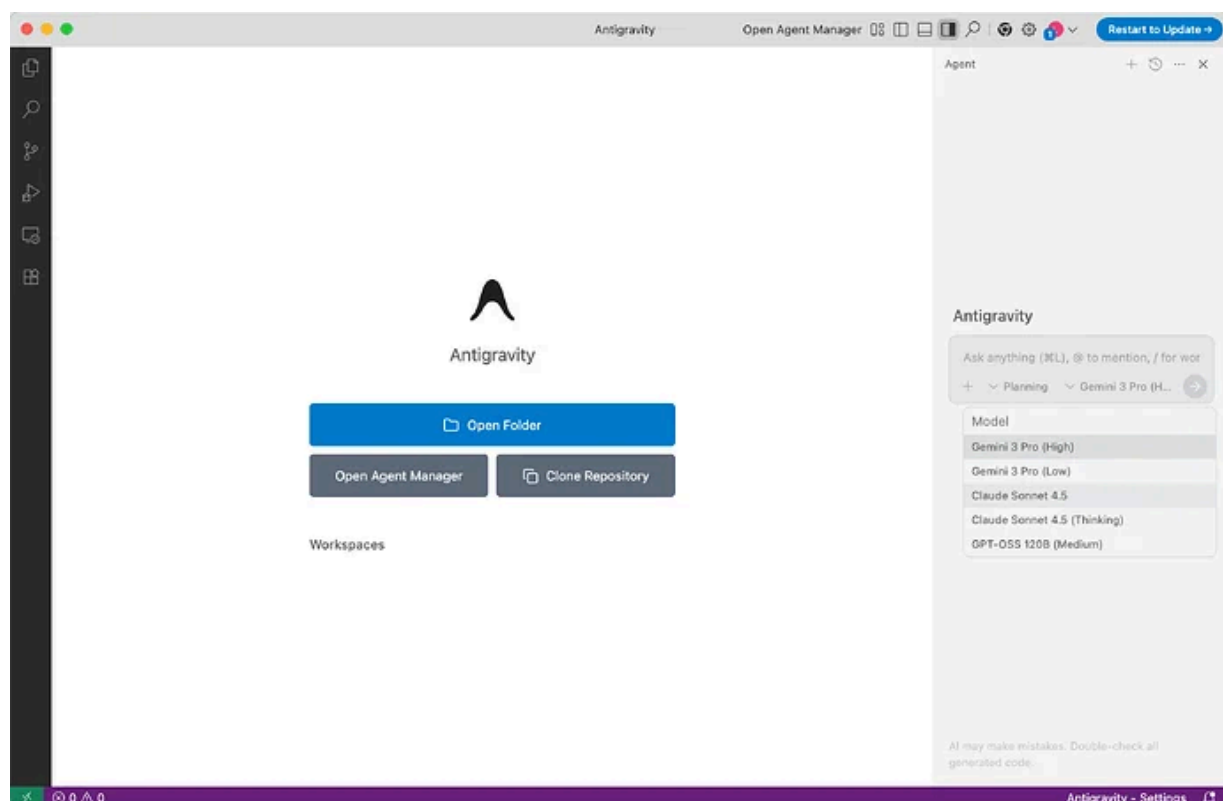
Antigravity

Open Agent Manager

Restart to Update →

Agent

Antigravity

Open Folder

Open Agent Manager

Clone Repository

Workspaces

Antigravity

Ask anything (⌘L), @ to mention, / for wor

+ Planning Gemini 3 Pro (H...

Model

Gemini 3 Pro (High)

Gemini 3 Pro (Low)

Claude Sonnet 4.5

Claude Sonnet 4.5 (Thinking)

GPT-OSS 120B (Medium)

AI may make mistakes. Double-check all generated code.

⊗ 0 ⚠ 0

Antigravity - Settings